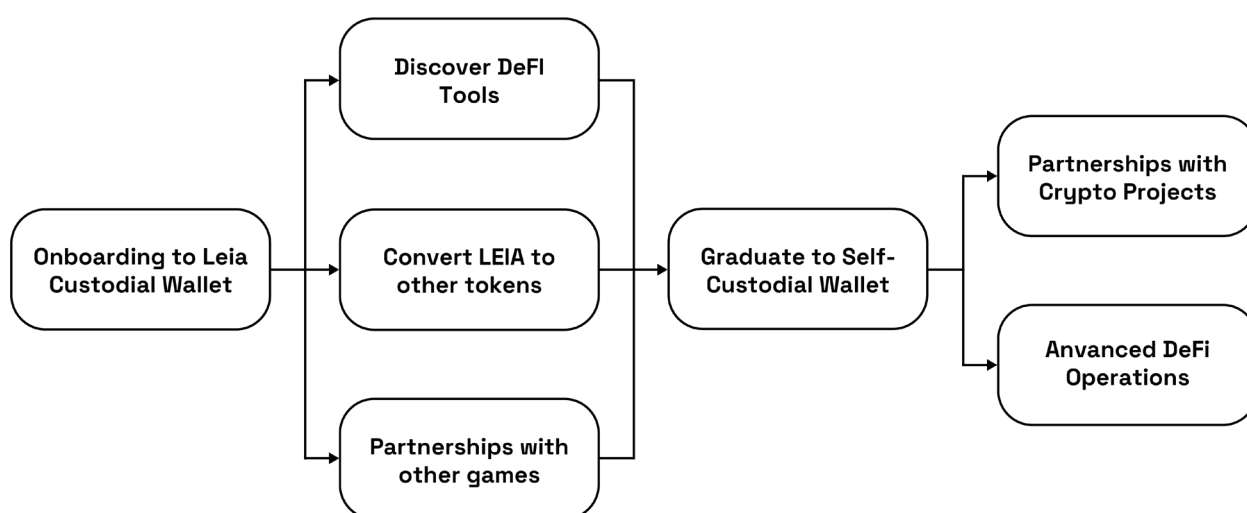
Onboarding to Leia Custodial Wallet

Discover DeFI Tools

Convert LEIA to other tokens

Partnerships with other games

Graduate to Self-Custodial Wallet

Partnerships with Crypto Projects

Anvanced DeFi Operations